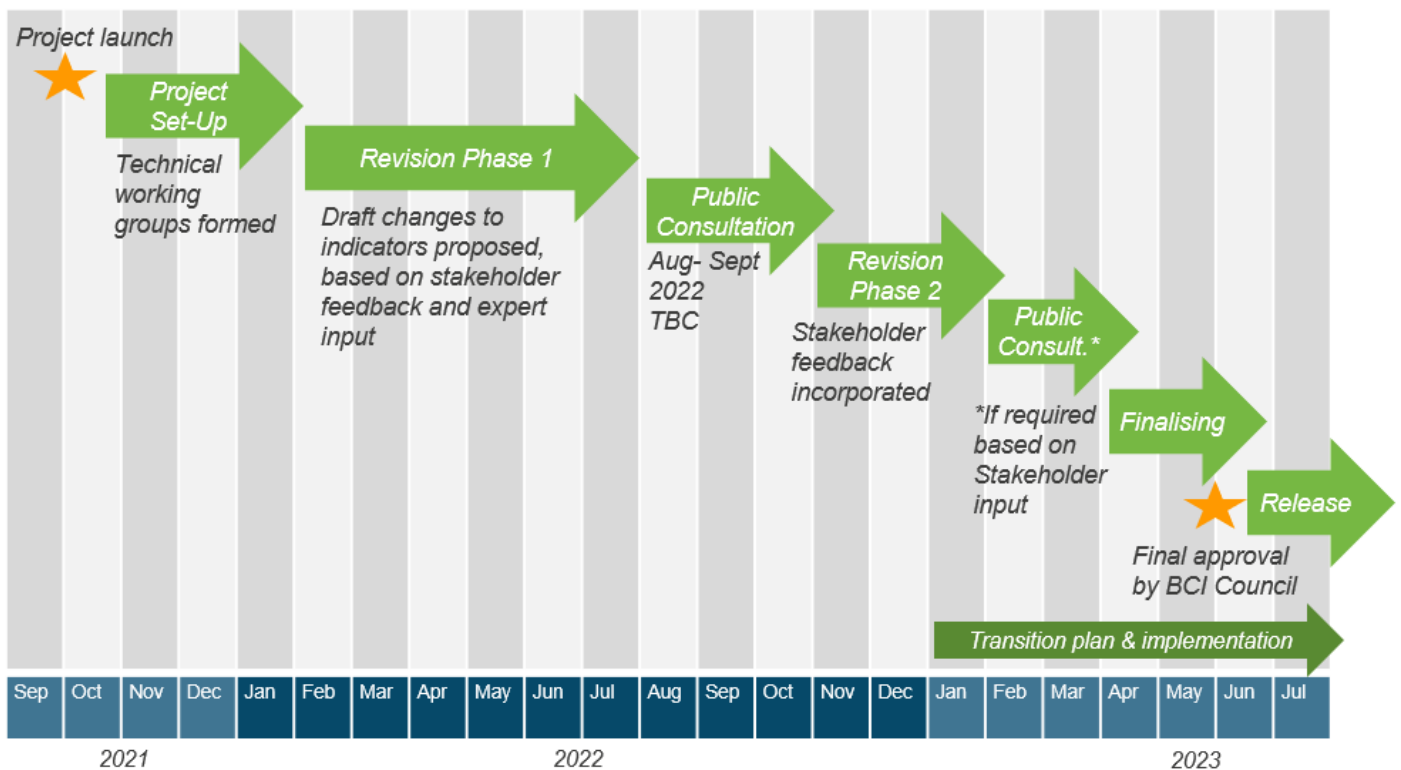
Project launch

Project Set-Up

Technical working groups formed

Revision Phase 1

Draft changes to indicators proposed, based on stakeholder feedback and expert input

Public Consultation

Aug- Sept 2022 TBC

Revision Phase 2

Stakeholder feedback incorporated

Public Consult.*

*If required based on Stakeholder input

Finalising

Release

Final approval by BCI Council

Transition plan & implementation

| Sep | Oct | Nov | Dec | Jan | Feb | Mar | Apr | May | Jun | Jul | Aug | Sep | Oct | Nov | Dec | Jan | Feb | Mar | Apr | May | Jun | Jul |
|---|---|---|---|---|---|---|---|---|---|---|---|---|---|---|---|---|---|---|---|---|---|---|

2021

2022

2023